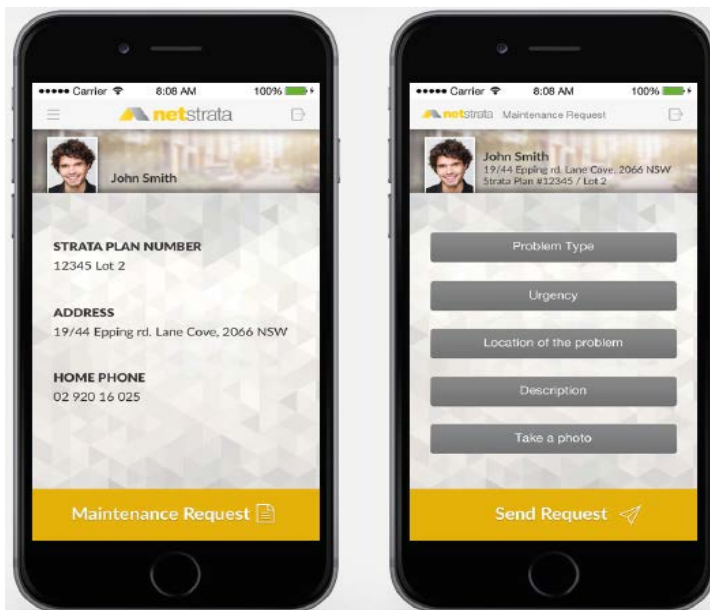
••••• Carrier 8:08 AM 100%

netstrata

John Smith

STRATA PLAN NUMBER
12345 Lot 2

ADDRESS
19/44 Epping rd. Lane Cove, 2066 NSW

HOME PHONE
02 920 16 025

Maintenance Request

••••• Carrier 8:08 AM 100%

netstrata Maintenance Request

John Smith
19/44 Epping rd. Lane Cove, 2066 NSW
Strata Plan #12345 / Lot 2

Problem Type

Urgency

Location of the problem

Description

Take a photo

Send Request